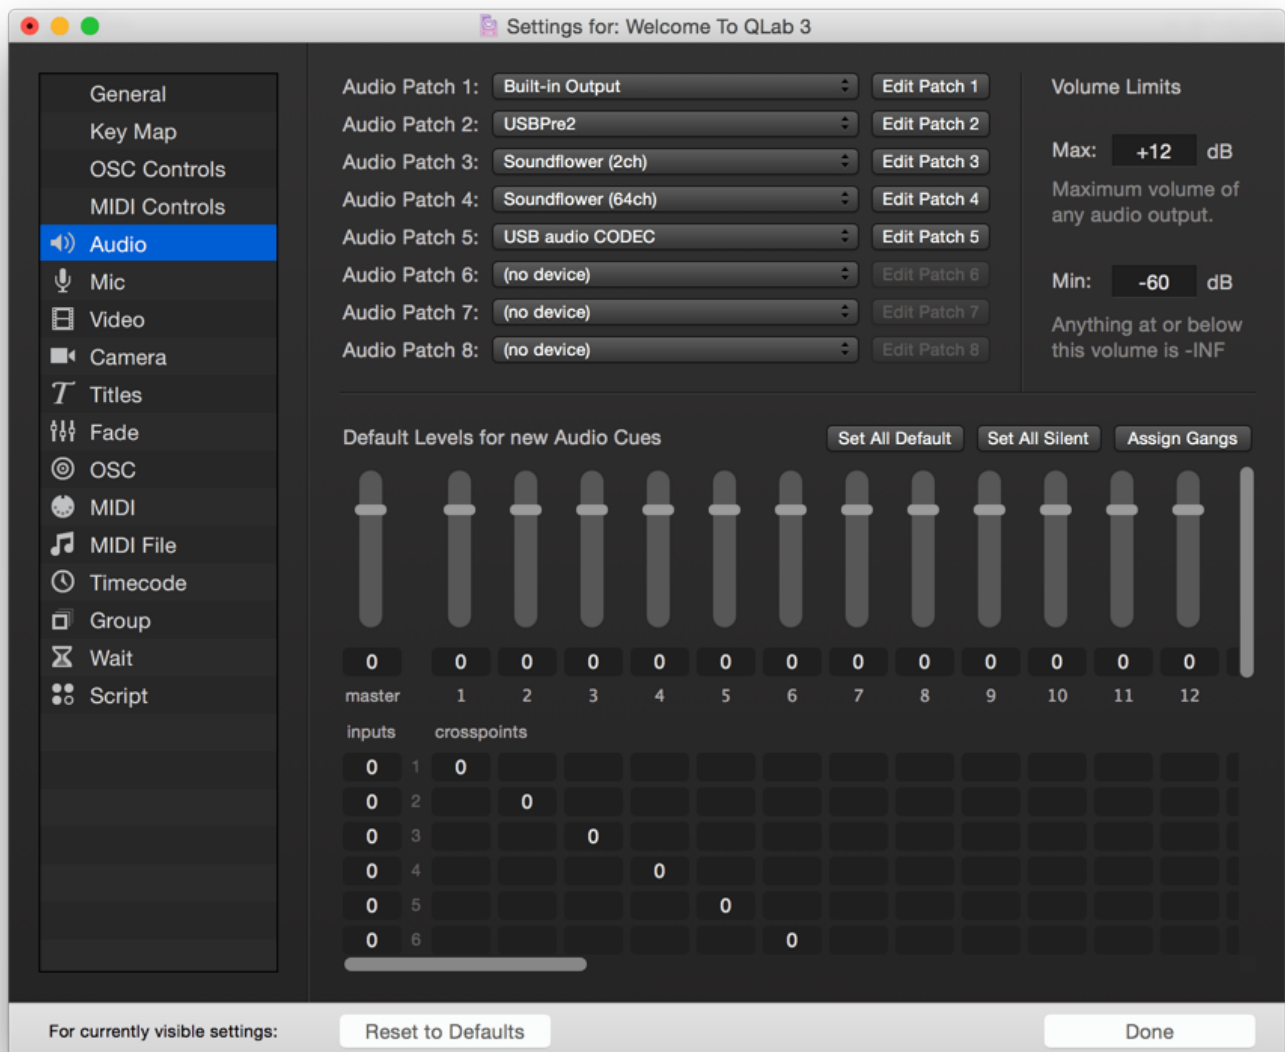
Settings for: Welcome To QLab 3

General
Key Map
OSC Controls
MIDI Controls
Audio
Mic
Video
Camera
Titles
Fade
OSC
MIDI
MIDI File
Timecode
Group
Wait
Script

Audio Patch 1: Built-in Output Edit Patch 1
Audio Patch 2: USBPre2 Edit Patch 2
Audio Patch 3: Soundflower (2ch) Edit Patch 3
Audio Patch 4: Soundflower (64ch) Edit Patch 4
Audio Patch 5: USB audio CODEC Edit Patch 5
Audio Patch 6: (no device) Edit Patch 6
Audio Patch 7: (no device) Edit Patch 7
Audio Patch 8: (no device) Edit Patch 8

Volume Limits

Max: +12 dB

Maximum volume of any audio output.

Min: -60 dB

Anything at or below this volume is -INF

Default Levels for new Audio Cues

Set All Default Set All Silent Assign Gangs

| 0 | 0 | 0 | 0 | 0 | 0 | 0 | 0 | 0 | 0 | 0 | 0 | 0 |
|---|---|---|---|---|---|---|---|---|---|---|---|---|
| master | 1 | 2 | 3 | 4 | 5 | 6 | 7 | 8 | 9 | 10 | 11 | 12 |

inputs crosspoints

| 0 | 1 | 0 | | | | | |
|---|---|---|---|---|---|---|---|
| 0 | 2 | | 0 | | | | |
| 0 | 3 | | | 0 | | | |
| 0 | 4 | | | | 0 | | |
| 0 | 5 | | | | | 0 | |
| 0 | 6 | | | | | | 0 |

For currently visible settings: Reset to Defaults Done